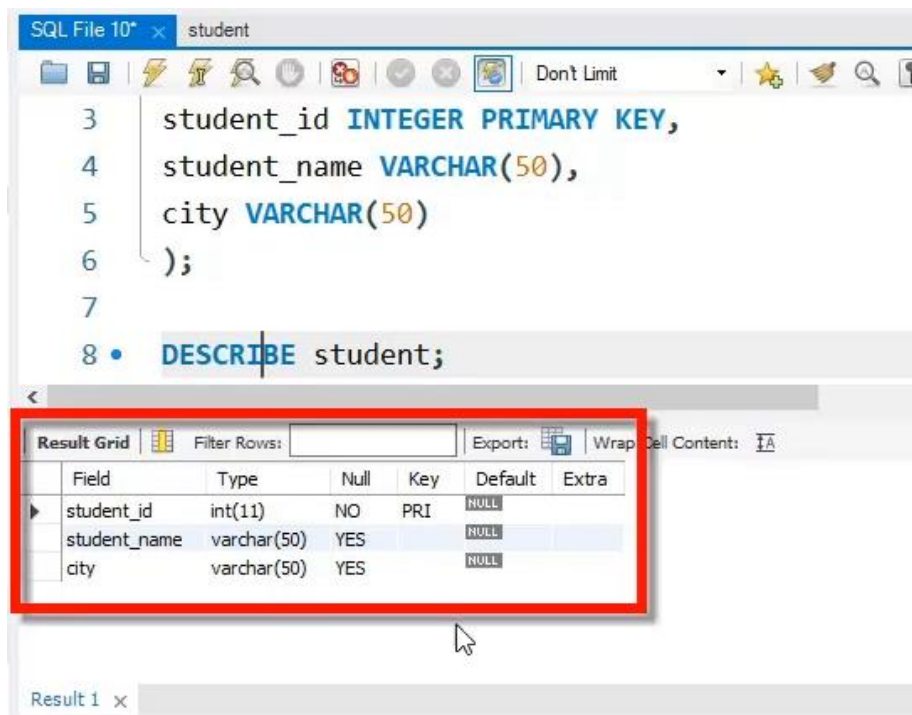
SQL File 10* × student

Don't Limit

3 student_id INTEGER PRIMARY KEY,
4 student_name VARCHAR(50),
5 city VARCHAR(50)
6 );
7
8 • DESCRIBE student;

Result Grid | Filter Rows: | Export: | Wrap Cell Content:

| Field | Type | Null | Key | Default | Extra |
|---|---|---|---|---|---|
| student_id | int(11) | NO | PRI | NULL | |
| student_name | varchar(50) | YES | | NULL | |
| city | varchar(50) | YES | | NULL | |

Result 1 ×